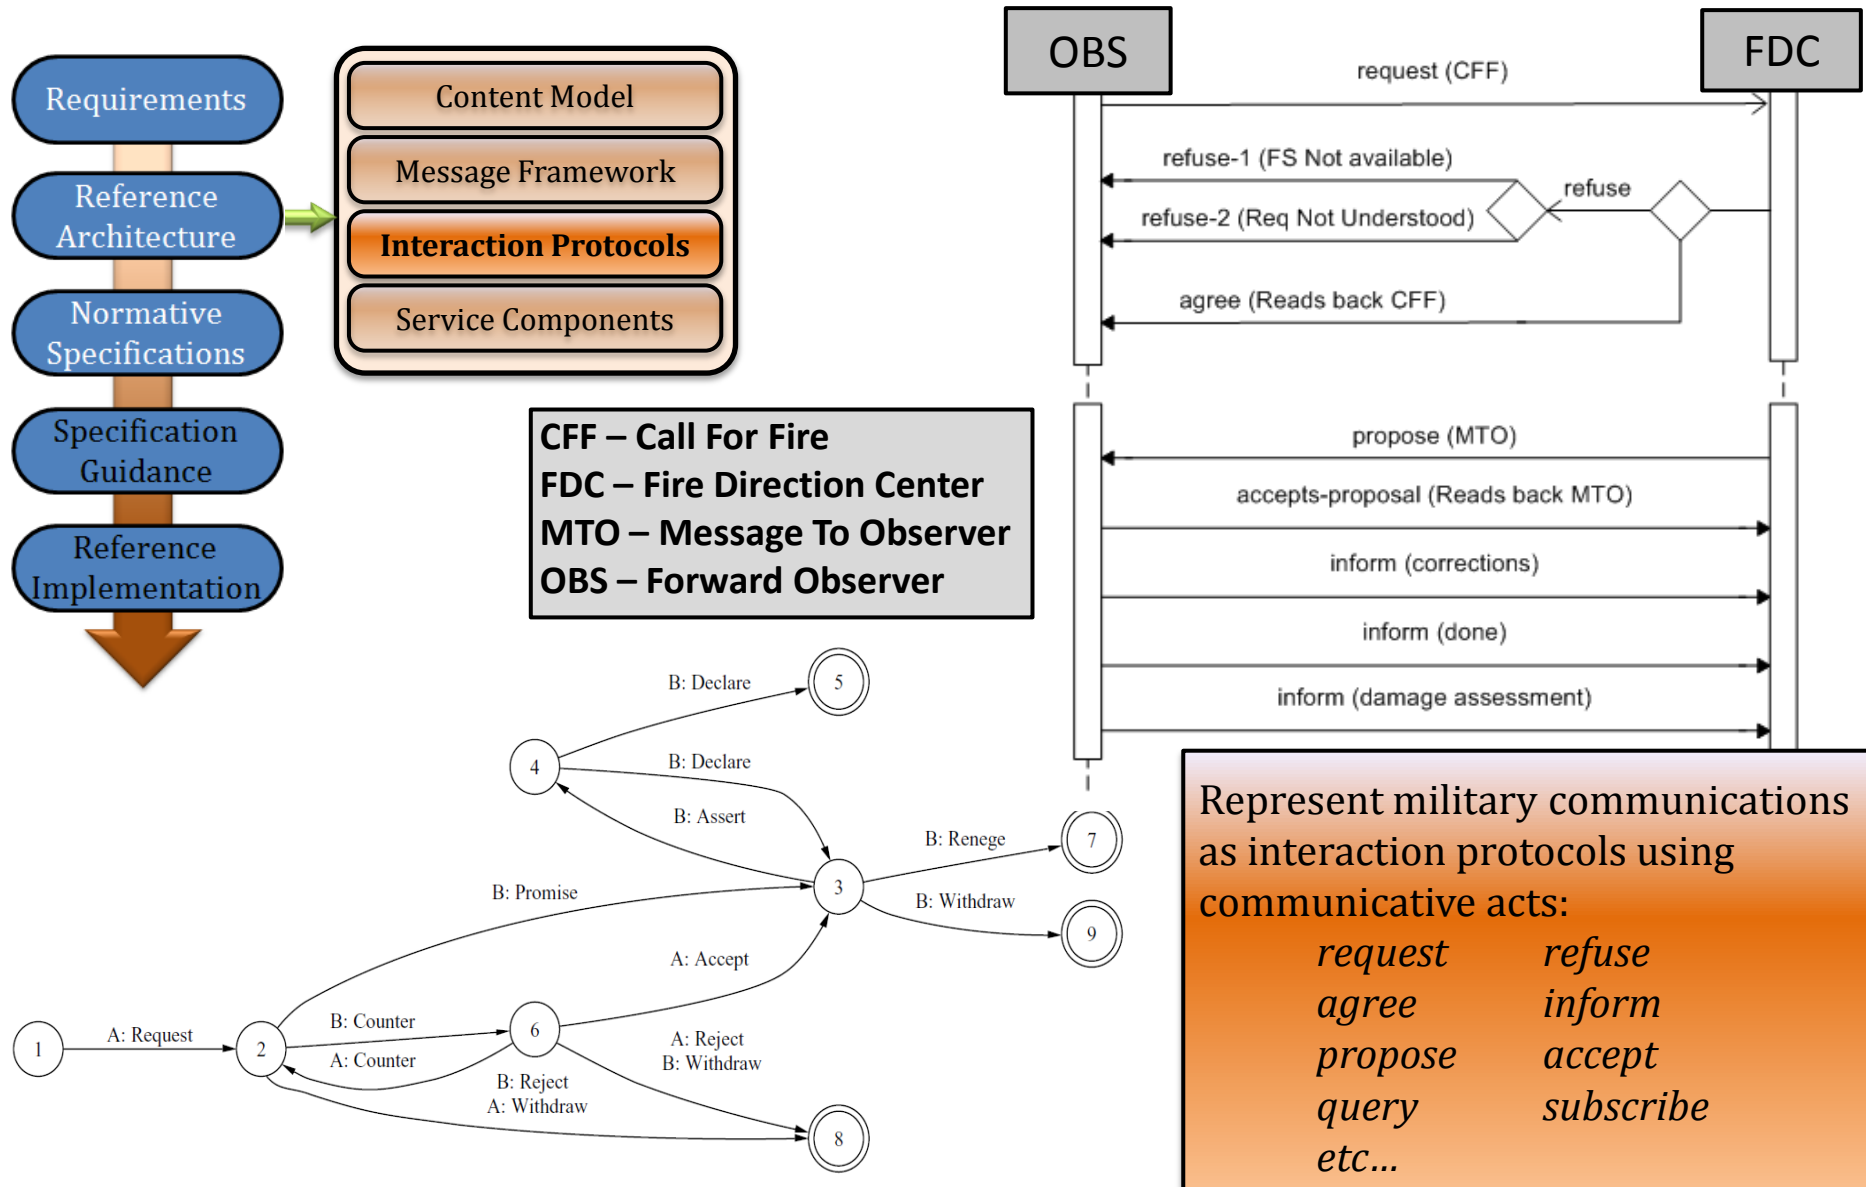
Requirements

Reference Architecture

Normative Specifications

Specification Guidance

Reference Implementation

Content Model

Message Framework

Interaction Protocols

Service Components

OBS

FDC

request (CFF)

refuse-1 (FS Not available)

refuse

refuse-2 (Req Not Understood)

agree (Reads back CFF)

propose (MTO)

accepts-proposal (Reads back MTO)

inform (corrections)

inform (done)

inform (damage assessment)

CFF – Call For Fire
FDC – Fire Direction Center
MTO – Message To Observer
OBS – Forward Observer

B: Declare
5
4
B: Declare
B: Assert
B: Renege
7
3
B: Promise
B: Withdraw
9
A: Accept
B: Counter
6
1
A: Request
2
A: Counter
A: Reject
B: Withdraw
B: Reject
A: Withdraw
8

Represent military communications as interaction protocols using communicative acts:

| request | refuse |
|---|---|
| agree | inform |
| propose | accept |
| query | subscribe |
| etc… | |